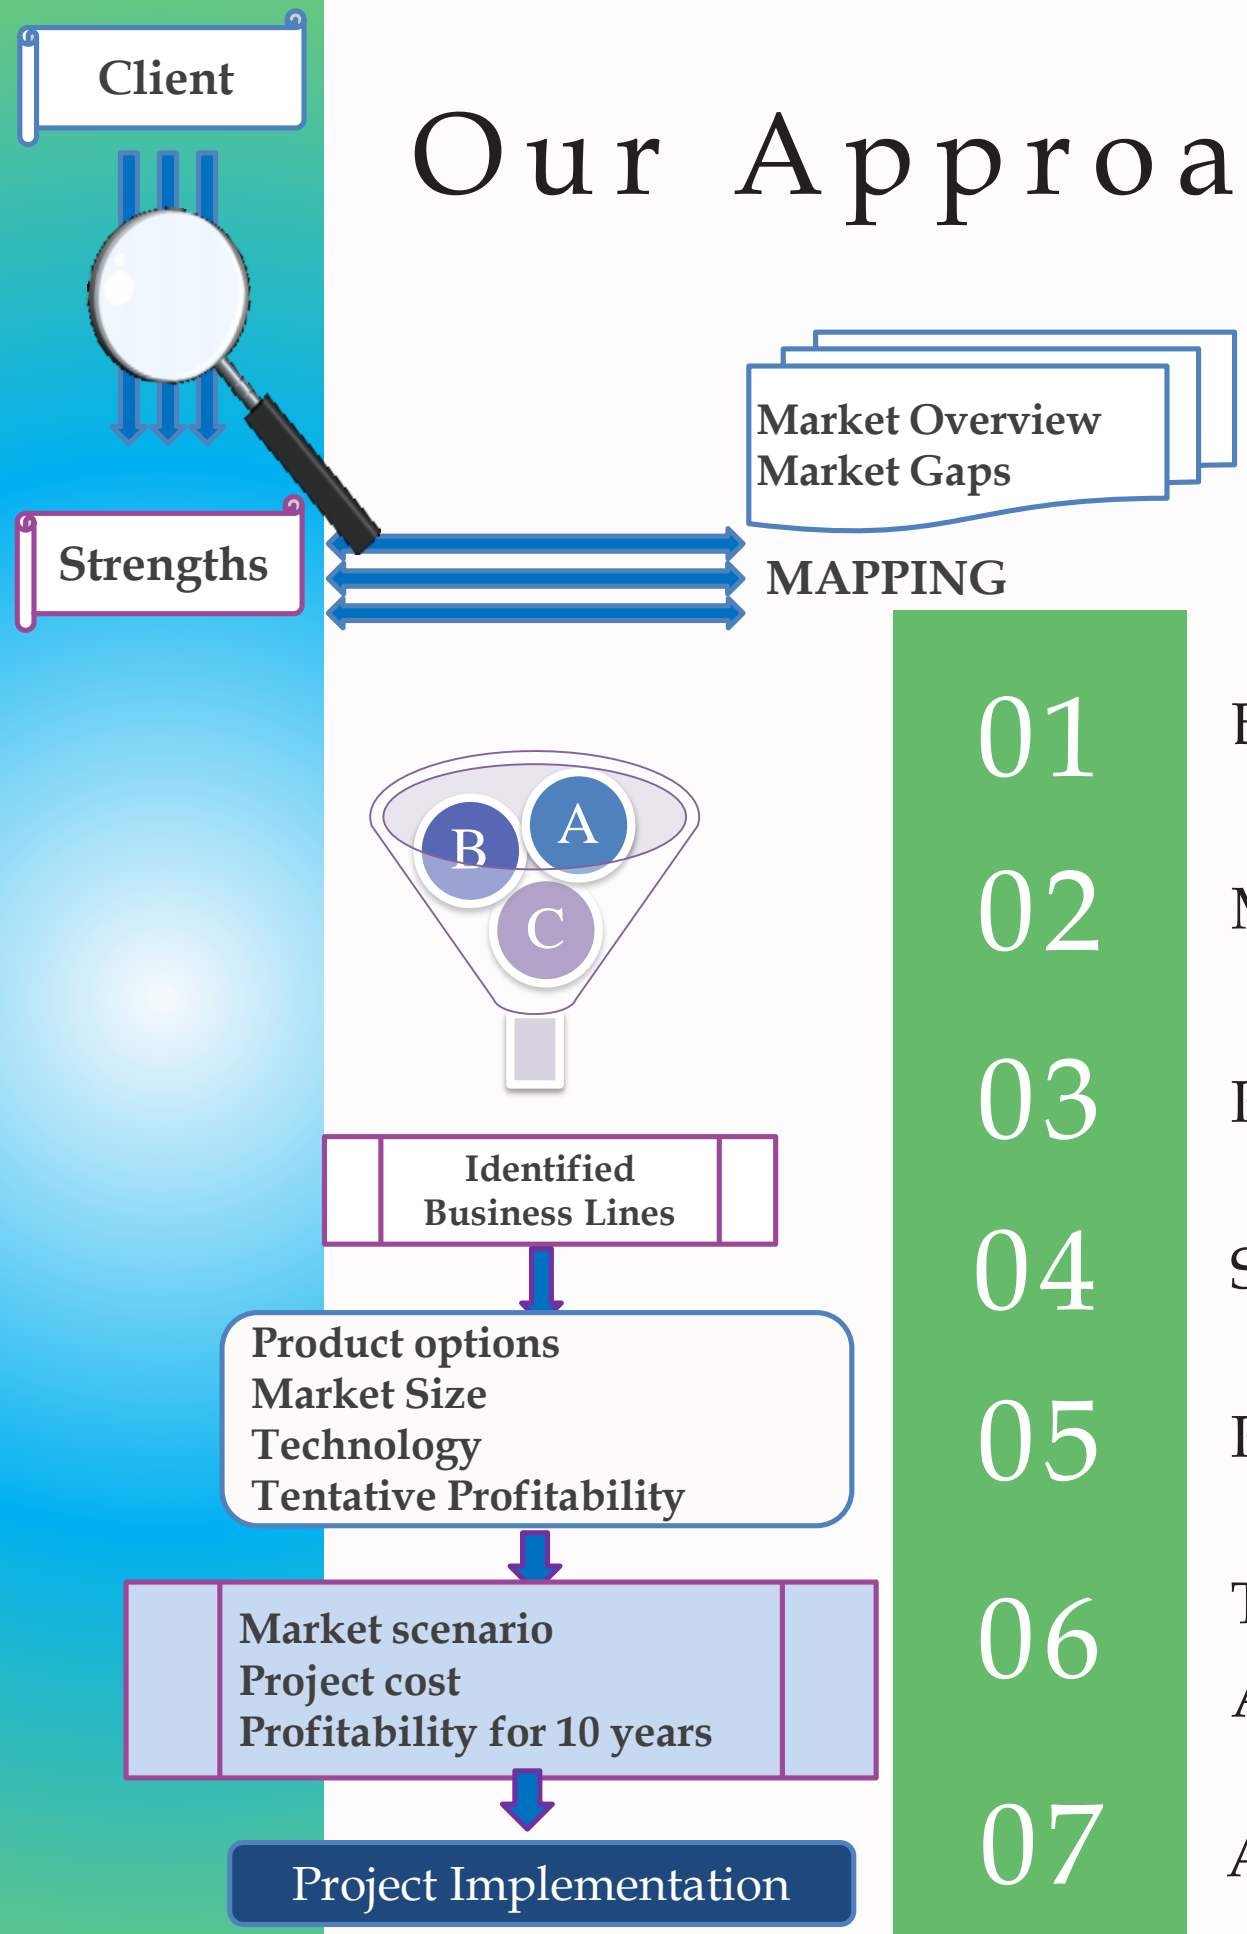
Client

Our Approa

Market Overview
Market Gaps

Strengths

MAPPING

01

02

03

04

05

06

07

A
B
C

Identified Business Lines

Product options
Market Size
Technology
Tentative Profitability

Market scenario
Project cost
Profitability for 10 years

Project Implementation